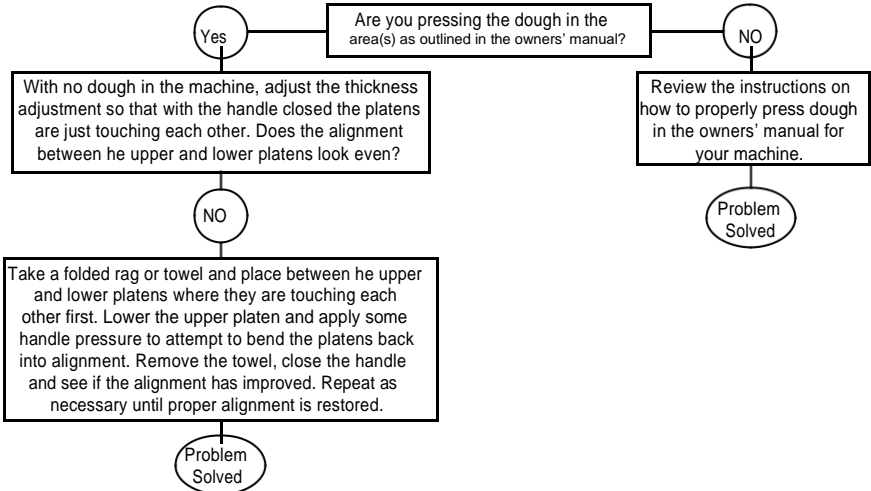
Are you pressing the dough in the area(s) as outlined in the owners' manual?

Yes

With no dough in the machine, adjust the thickness adjustment so that with the handle closed the platens are just touching each other. Does the alignment between he upper and lower platens look even?

NO

Take a folded rag or towel and place between he upper and lower platens where they are touching each other first. Lower the upper platen and apply some handle pressure to attempt to bend the platens back into alignment. Remove the towel, close the handle and see if the alignment has improved. Repeat as necessary until proper alignment is restored.

Problem Solved

NO

Review the instructions on how to properly press dough in the owners' manual for your machine.

Problem Solved